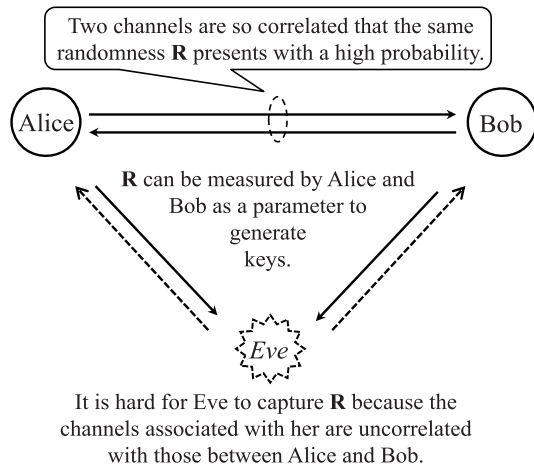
Two channels are so correlated that the same randomness **R** presents with a high probability.

Alice

Bob

**R** can be measured by Alice and Bob as a parameter to generate keys.

*Eve*

It is hard for Eve to capture **R** because the channels associated with her are uncorrelated with those between Alice and Bob.